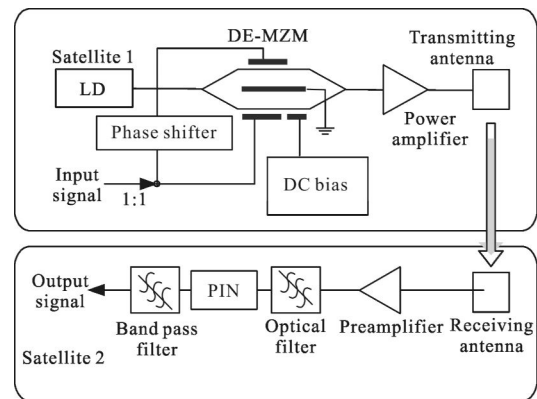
DE-MZM

Satellite 1

Transmitting antenna

LD

Phase shifter

Power amplifier

Input signal

1:1

DC bias

Output signal

PIN

Band pass filter

Optical filter

Preamplifier

Receiving antenna

Satellite 2